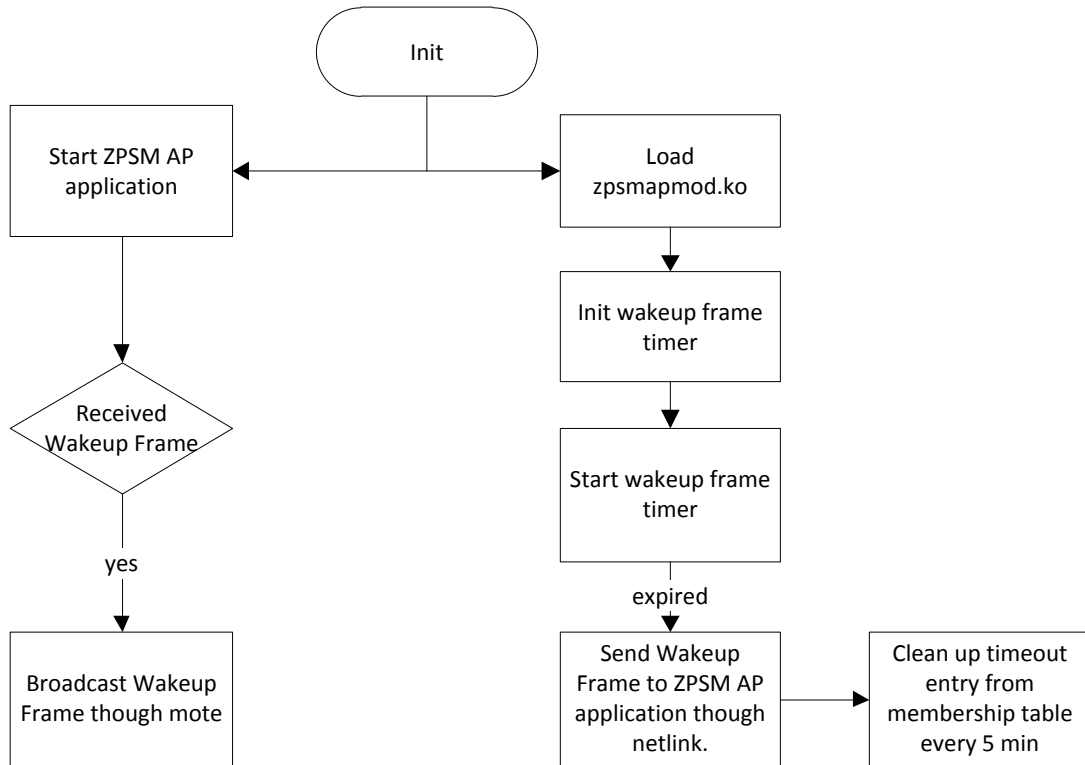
Init

Start ZPSM AP application

Load zpsmapmod.ko

Init wakeup frame timer

Start wakeup frame timer

Received Wakeup Frame

yes

expired

Broadcast Wakeup Frame though mote

Send Wakeup Frame to ZPSM AP application though netlink.

Clean up timeout entry from membership table every 5 min